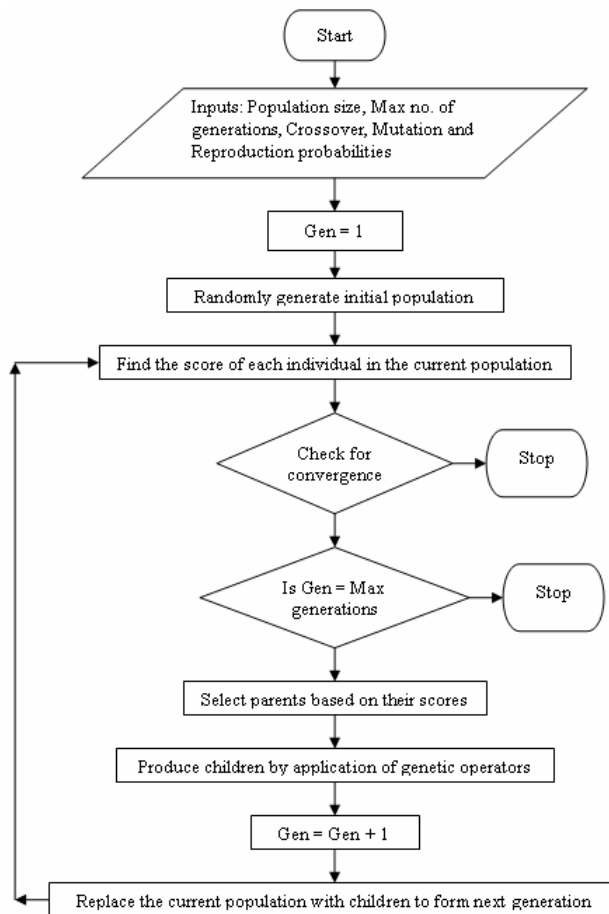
Start

Inputs: Population size, Max no. of generations, Crossover, Mutation and Reproduction probabilities

Gen = 1

Randomly generate initial population

Find the score of each individual in the current population

Check for convergence

Stop

Is Gen = Max generations

Stop

Select parents based on their scores

Produce children by application of genetic operators

Gen = Gen + 1

Replace the current population with children to form next generation